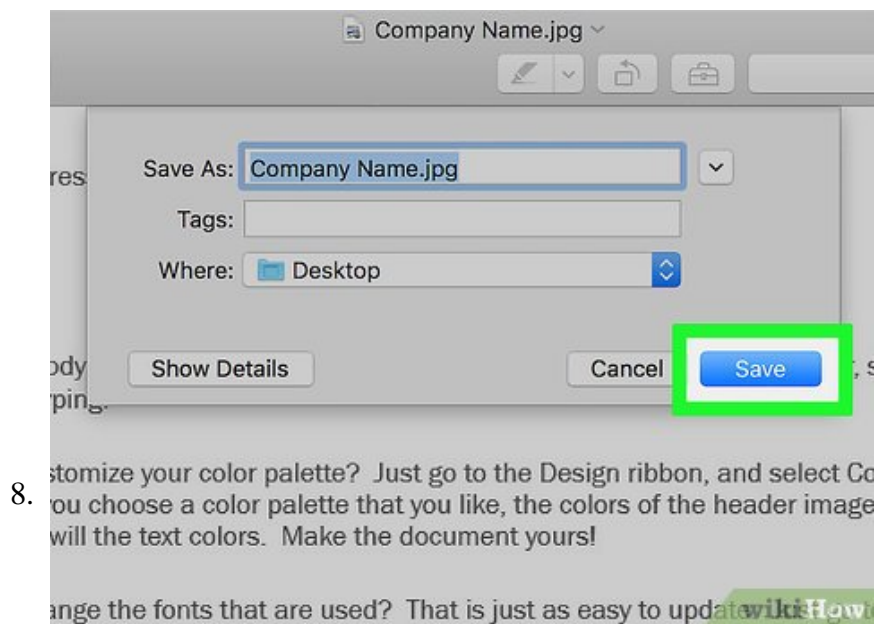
Company Name.jpg

Save As: Company Name.jpg

Tags:

Where: Desktop

Show Details

Cancel

Save

res

ody
yping.

stomize your color palette? Just go to the Design ribbon, and select Co
ou choose a color palette that you like, the colors of the header image
will the text colors. Make the document yours!

ange the fonts that are used? That is just as easy to updat

8.

wikiHow